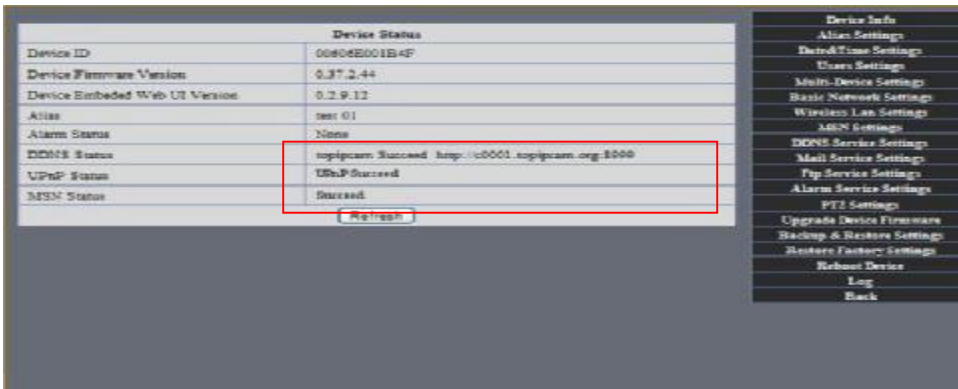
| Device Status | |
|---|---|
| Device ID | 00606E001B4F |
| Device Firmware Version | 0.37.2.44 |
| Device Embeded Web UI Version | 0.2.9.12 |
| Alias | test 01 |
| Alarm Status | None |
| DDNS Status | topipcam Succeed http://c0001.topipcam.org:8000 |
| UPnP Status | UPnP Succeed |
| MSN Status | Succeed |

Refresh

Device Info
Alias Settings
Date&Time Settings
Users Settings
Multi-Device Settings
Basic Network Settings
Wireless Lan Settings
MSN Settings
DDNS Service Settings
Mail Service Settings
Ftp Service Settings
Alarm Service Settings
PTZ Settings
Upgrade Device Firmware
Backup & Restore Settings
Restore Factory Settings
Reboot Device
Log
Back